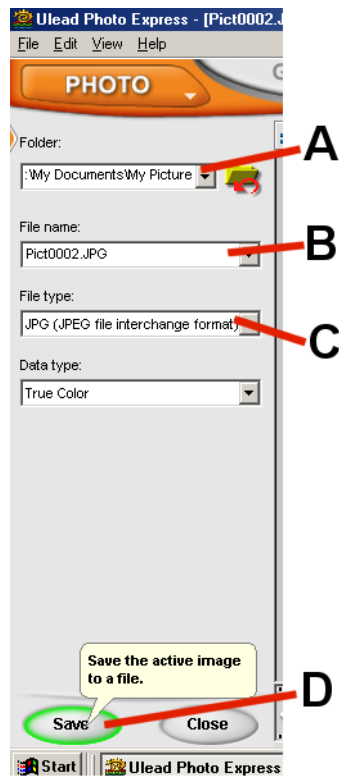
Ulead Photo Express - [Pict0002.J

File Edit View Help

PHOTO

G

Folder:

:\My Documents\My Picture

A

File name:

Pict0002.JPG

B

File type:

JPG (JPEG file interchange format)

C

Data type:

True Color

Save the active image to a file.

D

Save

Close

Start

Ulead Photo Express